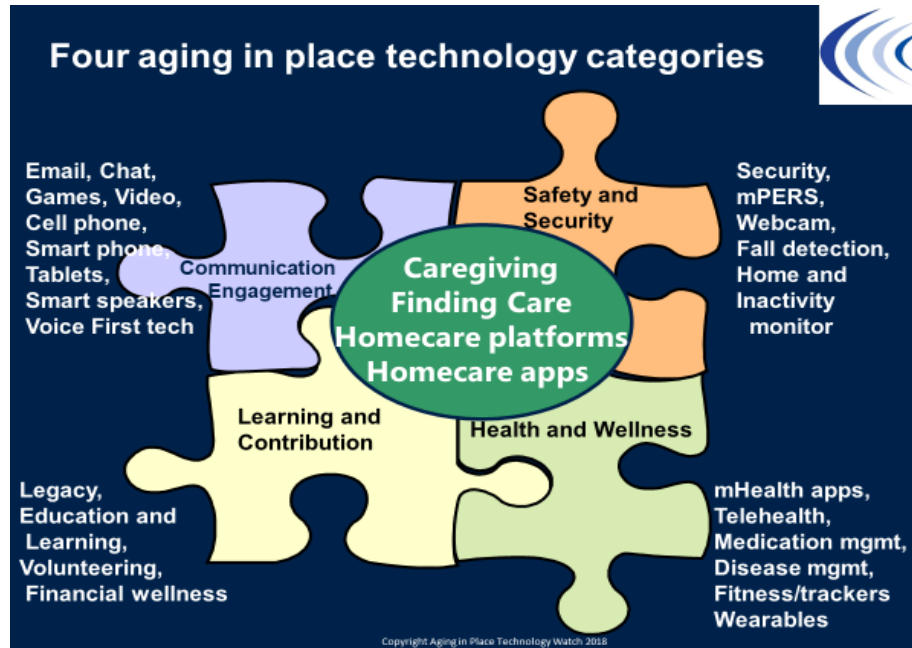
Four aging in place technology categories

Email, Chat, Games, Video, Cell phone, Smart phone, Tablets, Smart speakers, Voice First tech

Communication Engagement

Safety and Security

Security, mPERS, Webcam, Fall detection, Home and Inactivity monitor

Caregiving
Finding Care
Homecare platforms
Homecare apps

Learning and Contribution

Health and Wellness

Legacy, Education and Learning, Volunteering, Financial wellness

mHealth apps, Telehealth, Medication mgmt, Disease mgmt, Fitness/trackers Wearables

Copyright Aging in Place Technology Watch 2018